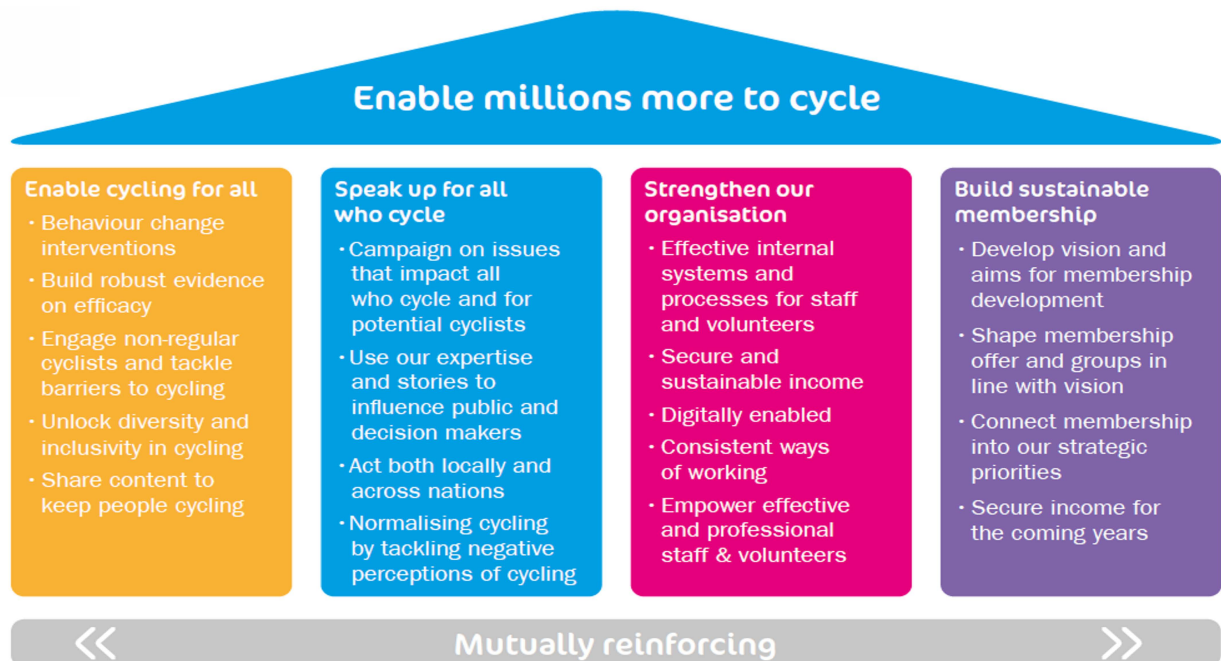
Enable millions more to cycle

Enable cycling for all
• Behaviour change interventions
• Build robust evidence on efficacy
• Engage non-regular cyclists and tackle barriers to cycling
• Unlock diversity and inclusivity in cycling
• Share content to keep people cycling

Speak up for all who cycle
• Campaign on issues that impact all who cycle and for potential cyclists
• Use our expertise and stories to influence public and decision makers
• Act both locally and across nations
• Normalising cycling by tackling negative perceptions of cycling

Strengthen our organisation
• Effective internal systems and processes for staff and volunteers
• Secure and sustainable income
• Digitally enabled
• Consistent ways of working
• Empower effective and professional staff & volunteers

Build sustainable membership
• Develop vision and aims for membership development
• Shape membership offer and groups in line with vision
• Connect membership into our strategic priorities
• Secure income for the coming years

« Mutually reinforcing »